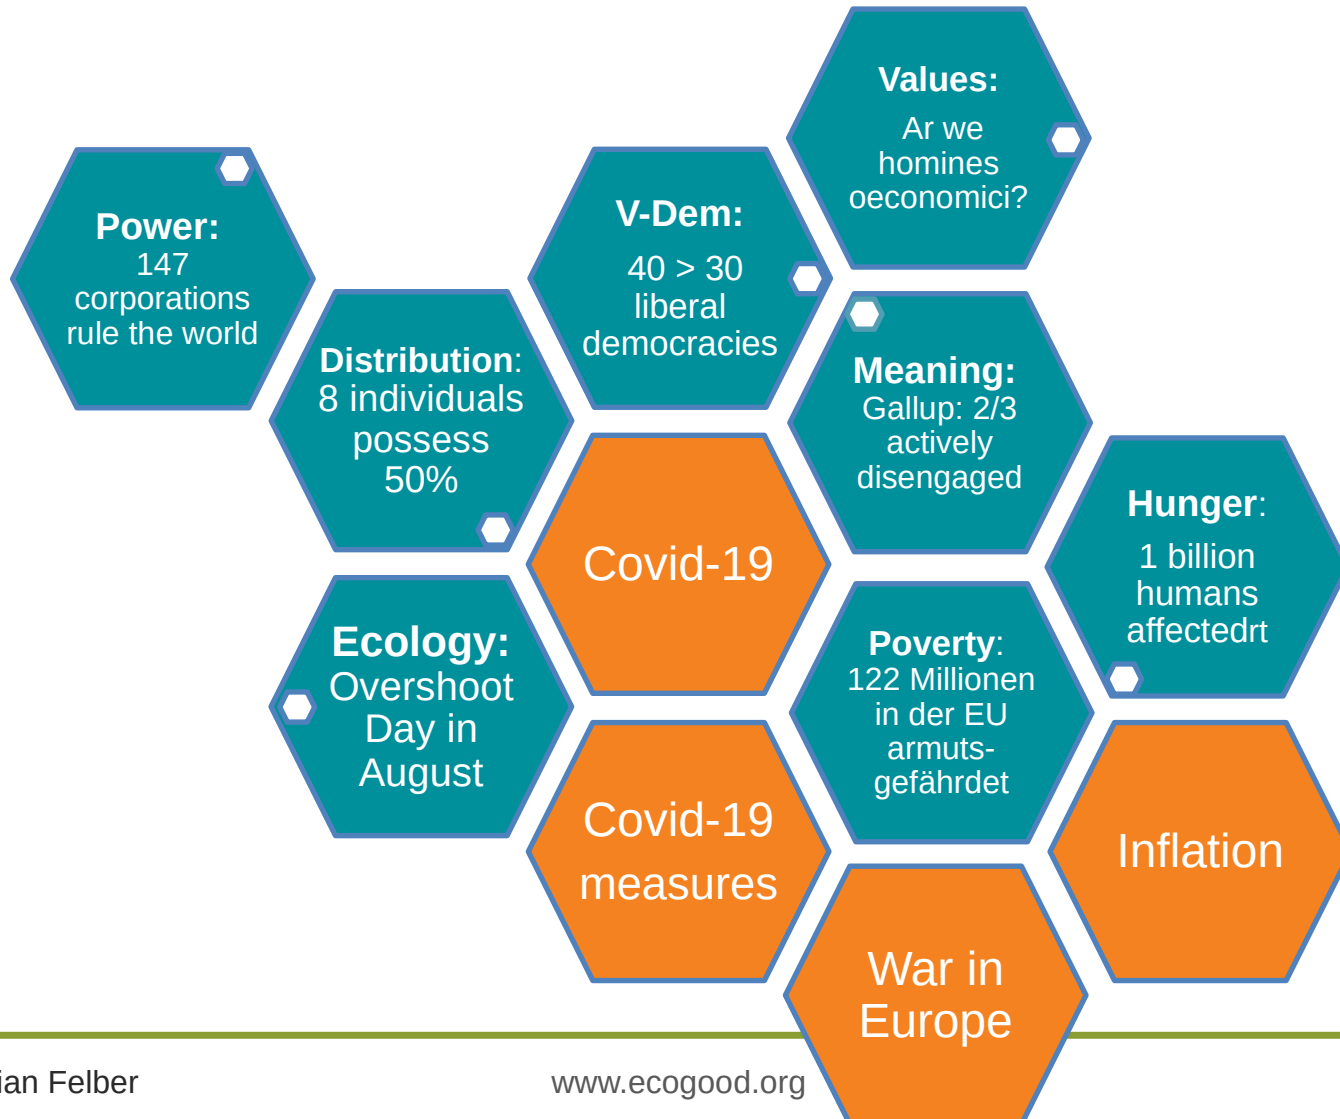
Values:
Ar we homines oeconomici?

Power:
147 corporations rule the world

V-Dem:
40 > 30 liberal democracies

Distribution:
8 individuals possess 50%

Meaning:
Gallup: 2/3 actively disengaged

Covid-19

Hunger:
1 billion humans affectedrt

Ecology:
Overshoot Day in August

Poverty:
122 Millionen in der EU armuts-gefährdet

Covid-19 measures

Inflation

War in Europe

ian Felber

www.ecogood.org